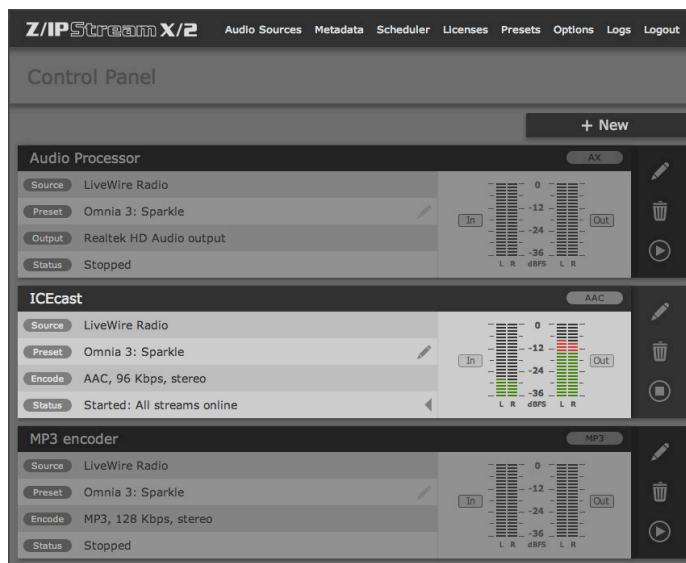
Z/IPStream X/2 Audio Sources Metadata Scheduler Licenses Presets Options Logs Logout

Control Panel

+ New

Audio Processor AX

Source LiveWire Radio
Preset Omnia 3: Sparkle
Output Realtek HD Audio output
Status Stopped

In 0 -12 -24 -36 Out
L R dBFS L R

ICEcast AAC

Source LiveWire Radio
Preset Omnia 3: Sparkle
Encode AAC, 96 Kbps, stereo
Status Started: All streams online

In 0 -12 -24 -36 Out
L R dBFS L R

MP3 encoder MP3

Source LiveWire Radio
Preset Omnia 3: Sparkle
Encode MP3, 128 Kbps, stereo
Status Stopped

In 0 -12 -24 -36 Out
L R dBFS L R